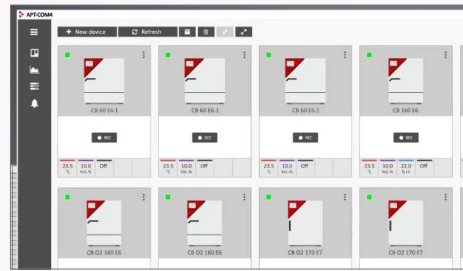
APT-COM4

+ New device
Refresh

CB 60 E6.1
REC
23.5 °C
10.0 Vol.-%
Off

CB 60 E6.1
REC
23.5 °C
10.0 Vol.-%
Off

CB 160 E6
REC
23.5 °C
10.0 Vol.-%
Off

CB 160 E6
REC
23.5 °C
10.0 Vol.-%
22.0 %
Off

CB O2 160 E6

CB O2 160 E6

CB O2 170 E7

CB O2 170 E7